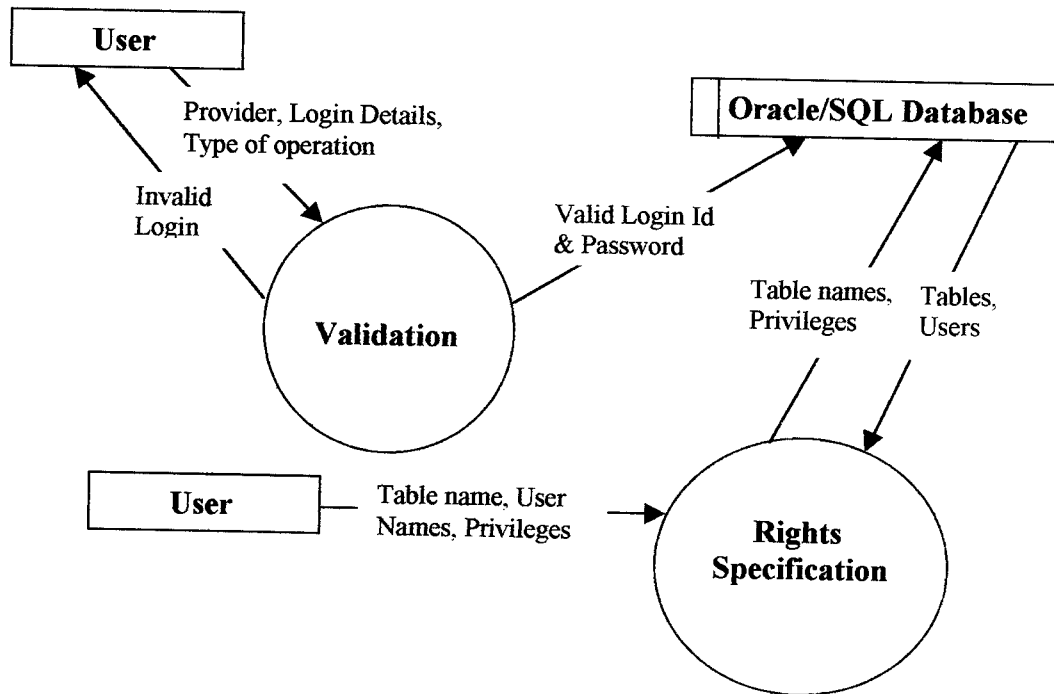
User

Provider, Login Details, Type of operation

Invalid Login

Oracle/SQL Database

Valid Login Id & Password

Validation

Table names, Privileges

Tables, Users

User

Table name, User Names, Privileges

Rights Specification